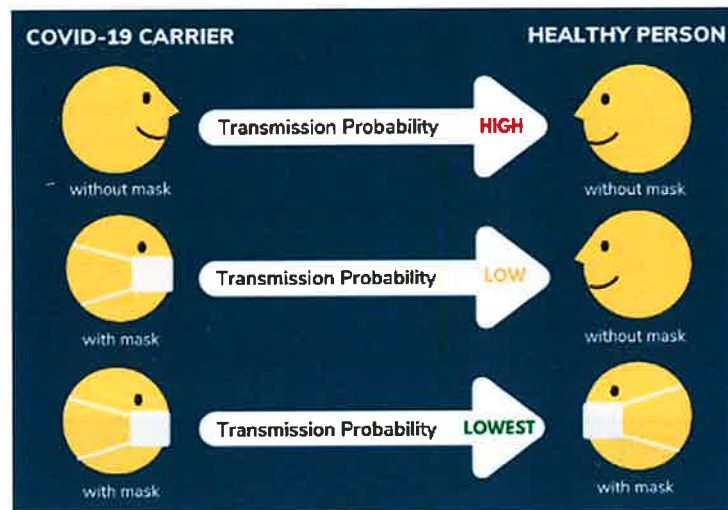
COVID-19 CARRIER

HEALTHY PERSON

without mask

Transmission Probability HIGH

without mask

with mask

Transmission Probability LOW

without mask

with mask

Transmission Probability LOWEST

with mask